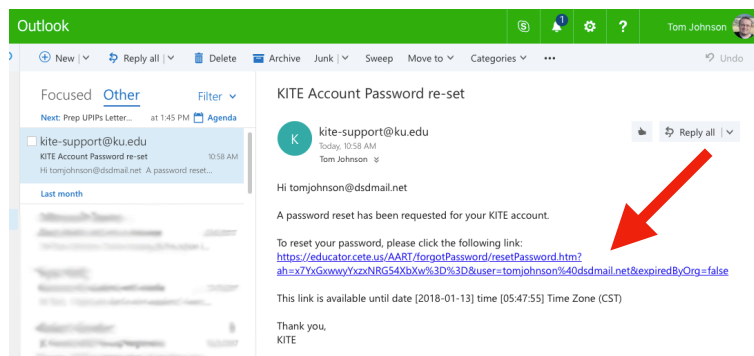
Outlook

1

Tom Johnson

New | Reply all | Delete Archive Junk | Sweep Move to Categories ••• Undo

Focused Other Filter

Next: Prep UPIPs Letter... at 1:45 PM Agenda

kite-support@ku.edu
KITE Account Password re-set 10:58 AM
Hi tomjohnson@dsdmail.net A password reset...

Last month

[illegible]

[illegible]

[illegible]

KITE Account Password re-set

K

kite-support@ku.edu
Today, 10:58 AM
Tom Johnson

Reply all

Hi tomjohnson@dsdmail.net

A password reset has been requested for your KITE account.

To reset your password, please click the following link:
https://educator.cete.us/AART/forgotPassword/resetPassword.htm?ah=x7YxGxwwyYxzxNRG54XbXw%3D%3D&user=tomjohnson%40dsdmail.net&expiredByOrg=false

This link is available until date [2018-01-13] time [05:47:55] Time Zone (CST)

Thank you,
KITE